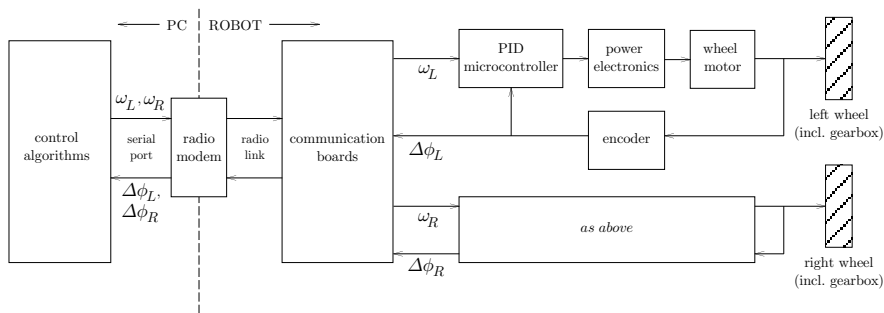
PC ROBOT

control algorithms

$\omega_L, \omega_R$

serial port

$\Delta\phi_L$, $\Delta\phi_R$

radio modem

radio link

communication boards

$\omega_L$

PID microcontroller

power electronics

wheel motor

left wheel (incl. gearbox)

encoder

$\Delta\phi_L$

$\omega_R$

as above

$\Delta\phi_R$

right wheel (incl. gearbox)